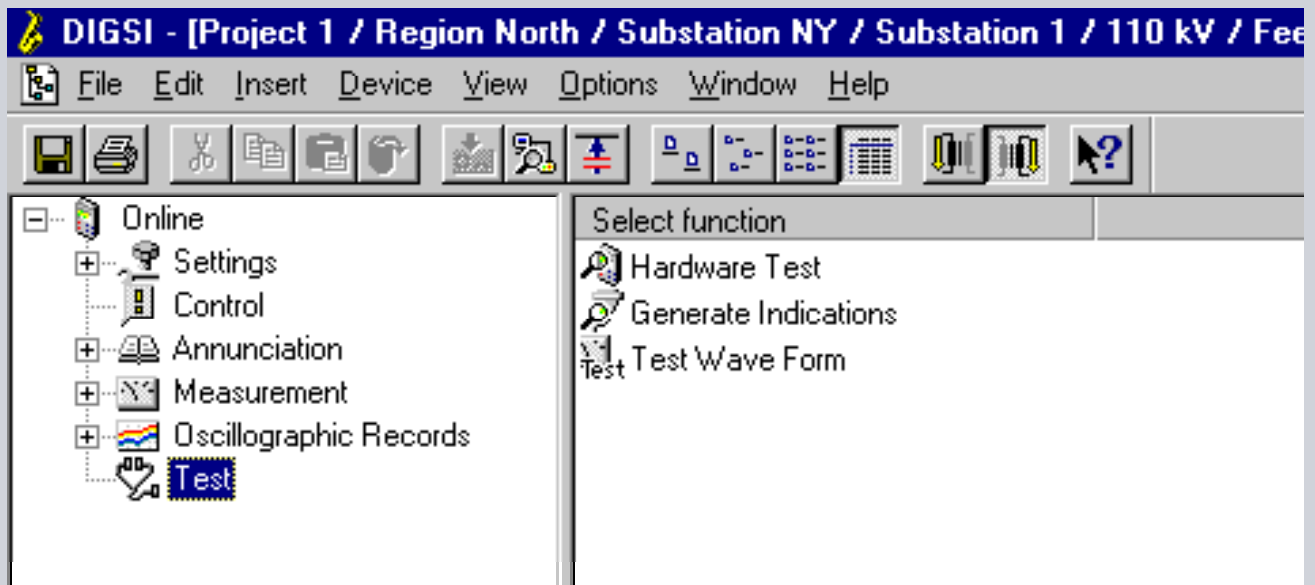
DIGSI - [Project 1 / Region North / Substation NY / Substation 1 / 110 kV / Fee

File Edit Insert Device View Options Window Help

Online
Settings
Control
Annunciation
Measurement
Oscillographic Records
Test

Select function

Hardware Test
Generate Indications
Test
Test Wave Form